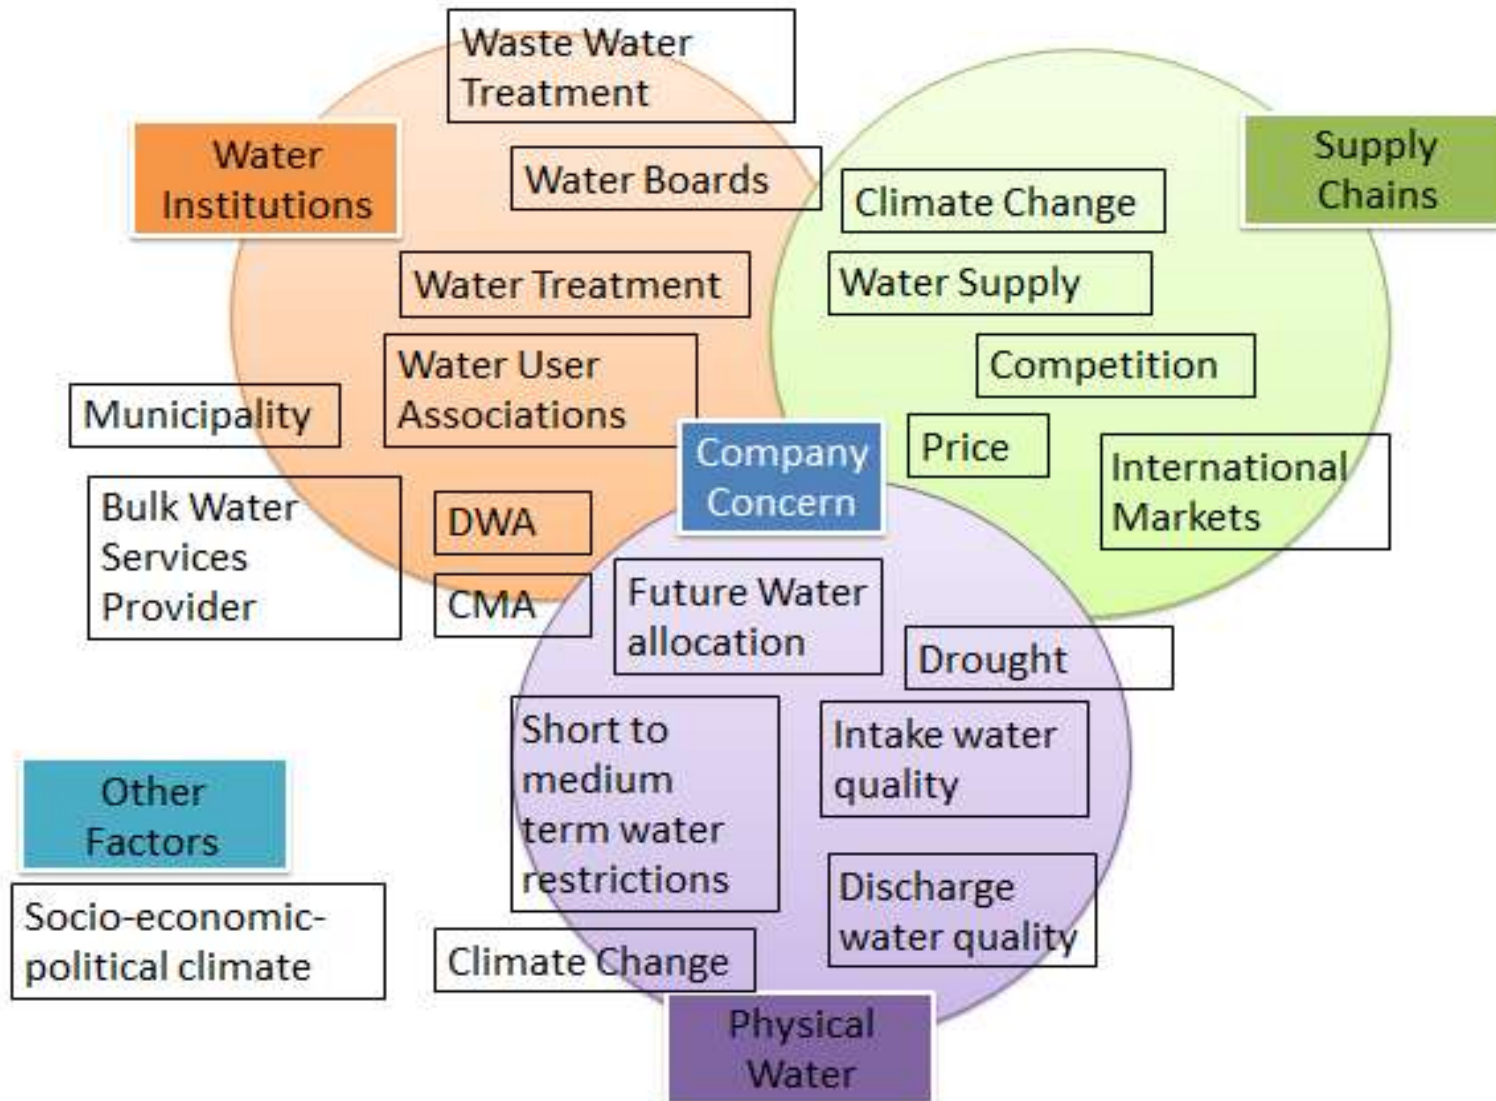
Waste Water Treatment

Water Institutions

Water Boards

Climate Change

Supply Chains

Water Treatment

Water Supply

Competition

Water User Associations

Municipality

Company Concern

Price

International Markets

Bulk Water Services Provider

DWA

CMA

Future Water allocation

Drought

Short to medium term water restrictions

Intake water quality

Other Factors

Discharge water quality

Socio-economic-political climate

Climate Change

Physical Water